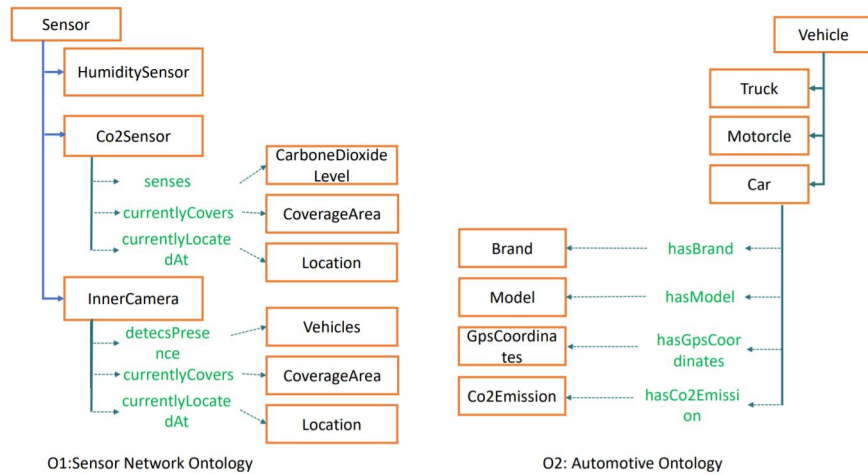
Sensor

HumiditySensor

Co2Sensor

senses

CarboneDioxide Level

currentlyCovers

CoverageArea

currentlyLocatedAt

Location

InnerCamera

detecsPresence

Vehicles

currentlyCovers

CoverageArea

currentlyLocatedAt

Location

O1:Sensor Network Ontology

Vehicle

Truck

Motorcle

Car

Brand

hasBrand

Model

hasModel

GpsCoordinates

hasGpsCoordinates

Co2Emission

hasCo2Emission

O2: Automotive Ontology